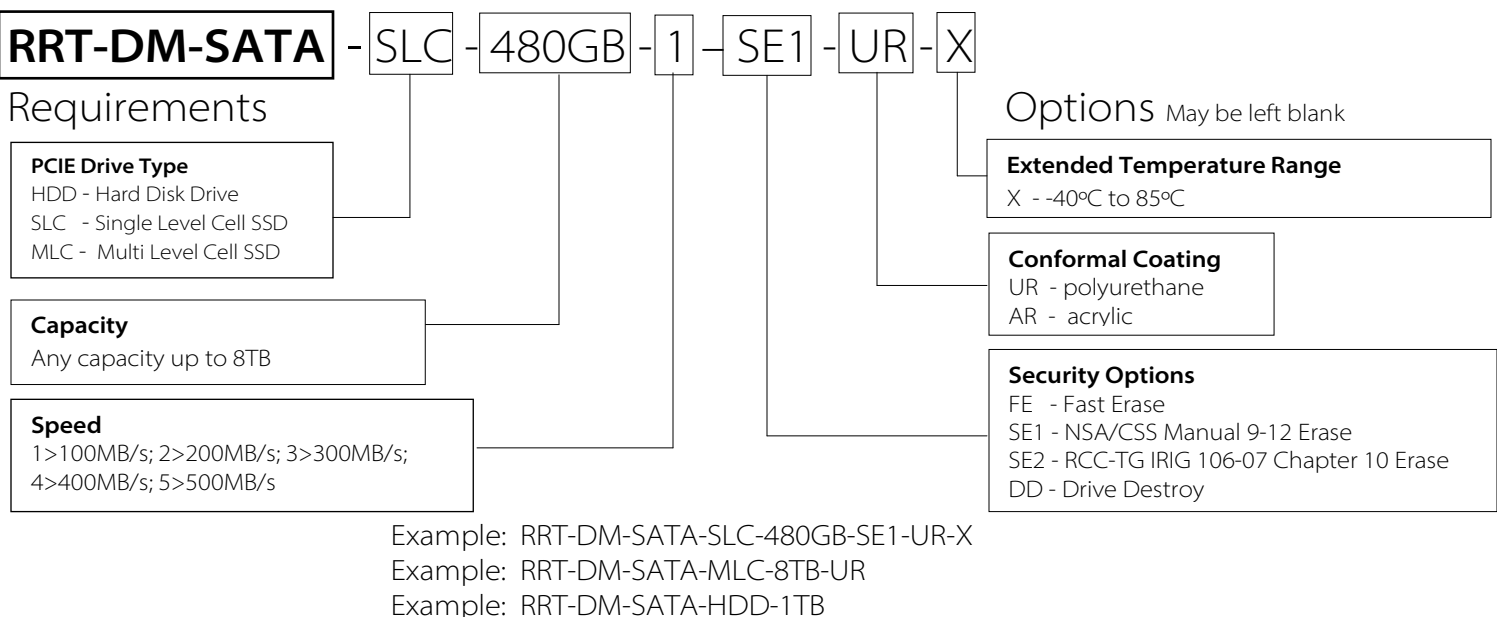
RRT-DM-SATA - SLC - 480GB - 1 – SE1 - UR - X

Requirements

PCIE Drive Type
HDD - Hard Disk Drive
SLC - Single Level Cell SSD
MLC - Multi Level Cell SSD

Capacity
Any capacity up to 8TB

Speed
1>100MB/s; 2>200MB/s; 3>300MB/s; 4>400MB/s; 5>500MB/s

Options May be left blank

Extended Temperature Range
X - -40ºC to 85ºC

Conformal Coating
UR - polyurethane
AR - acrylic

Security Options
FE - Fast Erase
SE1 - NSA/CSS Manual 9-12 Erase
SE2 - RCC-TG IRIG 106-07 Chapter 10 Erase
DD - Drive Destroy

Example: RRT-DM-SATA-SLC-480GB-SE1-UR-X
Example: RRT-DM-SATA-MLC-8TB-UR
Example: RRT-DM-SATA-HDD-1TB